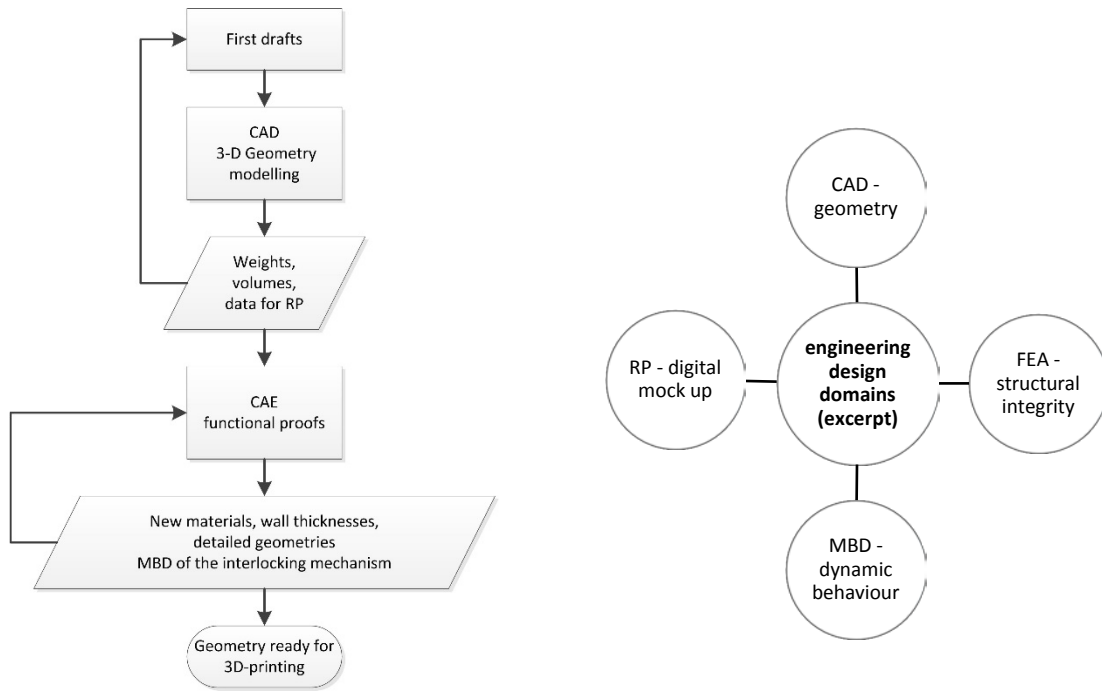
First drafts

CAD
3-D Geometry
modelling

Weights,
volumes,
data for RP

CAE
functional proofs

New materials, wall thicknesses,
detailed geometries
MBD of the interlocking mechanism

Geometry ready for
3D-printing

CAD -
geometry

RP - digital
mock up

engineering
design
domains
(excerpt)

FEA -
structural
integrity

MBD -
dynamic
behaviour